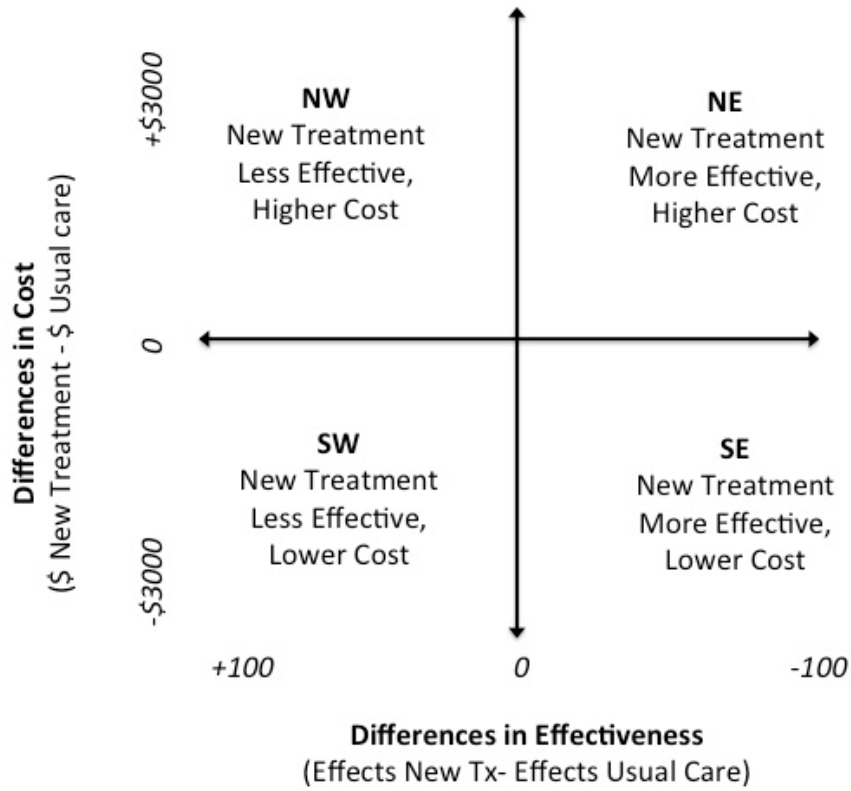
Differences in Cost
($ New Treatment - $ Usual care)

+$3000

0

-$3000

NW
New Treatment
Less Effective,
Higher Cost

NE
New Treatment
More Effective,
Higher Cost

SW
New Treatment
Less Effective,
Lower Cost

SE
New Treatment
More Effective,
Lower Cost

+100

0

-100

Differences in Effectiveness
(Effects New Tx- Effects Usual Care)